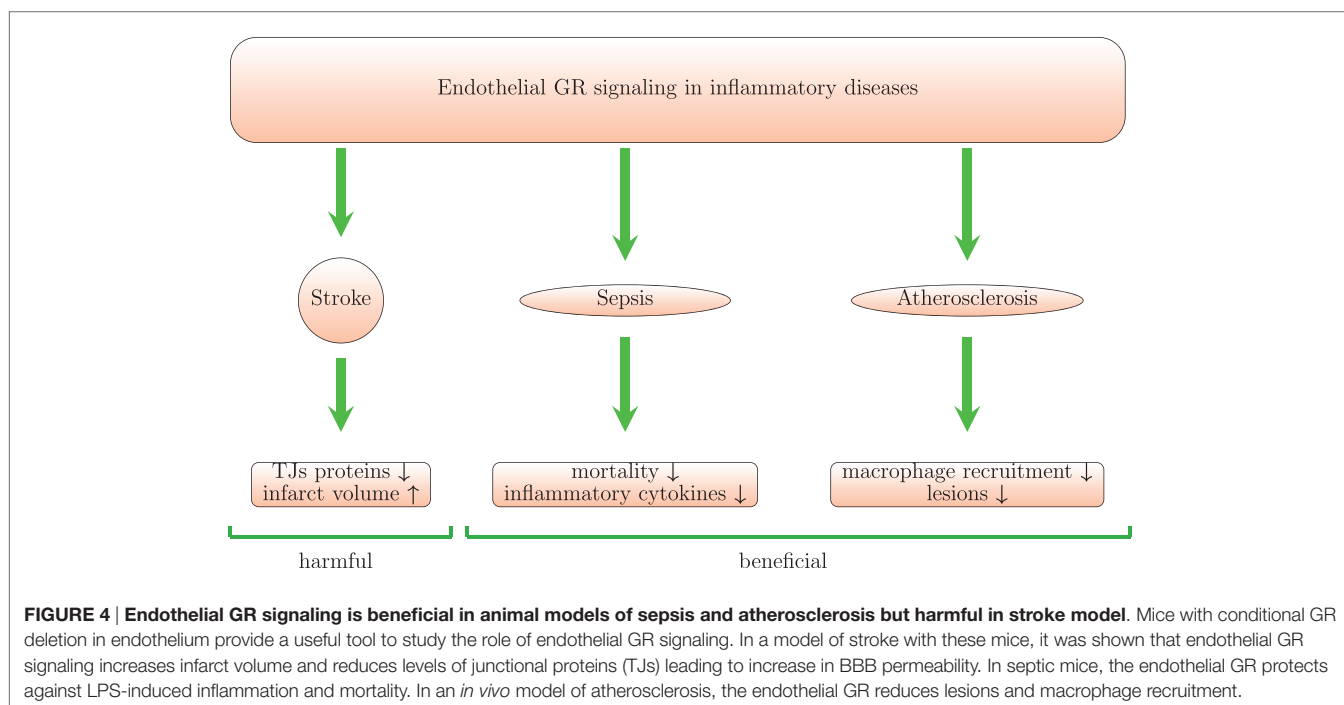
Endothelial GR signaling in inflammatory diseases

Stroke

Sepsis

Atherosclerosis

TJs proteins ↓
infarct volume ↑

mortality ↓
inflammatory cytokines ↓

macrophage recruitment ↓
lesions ↓

harmful

beneficial

**FIGURE 4** | **Endothelial GR signaling is beneficial in animal models of sepsis and atherosclerosis but harmful in stroke model**. Mice with conditional GR deletion in endothelium provide a useful tool to study the role of endothelial GR signaling. In a model of stroke with these mice, it was shown that endothelial GR signaling increases infarct volume and reduces levels of junctional proteins (TJs) leading to increase in BBB permeability. In septic mice, the endothelial GR protects against LPS-induced inflammation and mortality. In an *in vivo* model of atherosclerosis, the endothelial GR reduces lesions and macrophage recruitment.